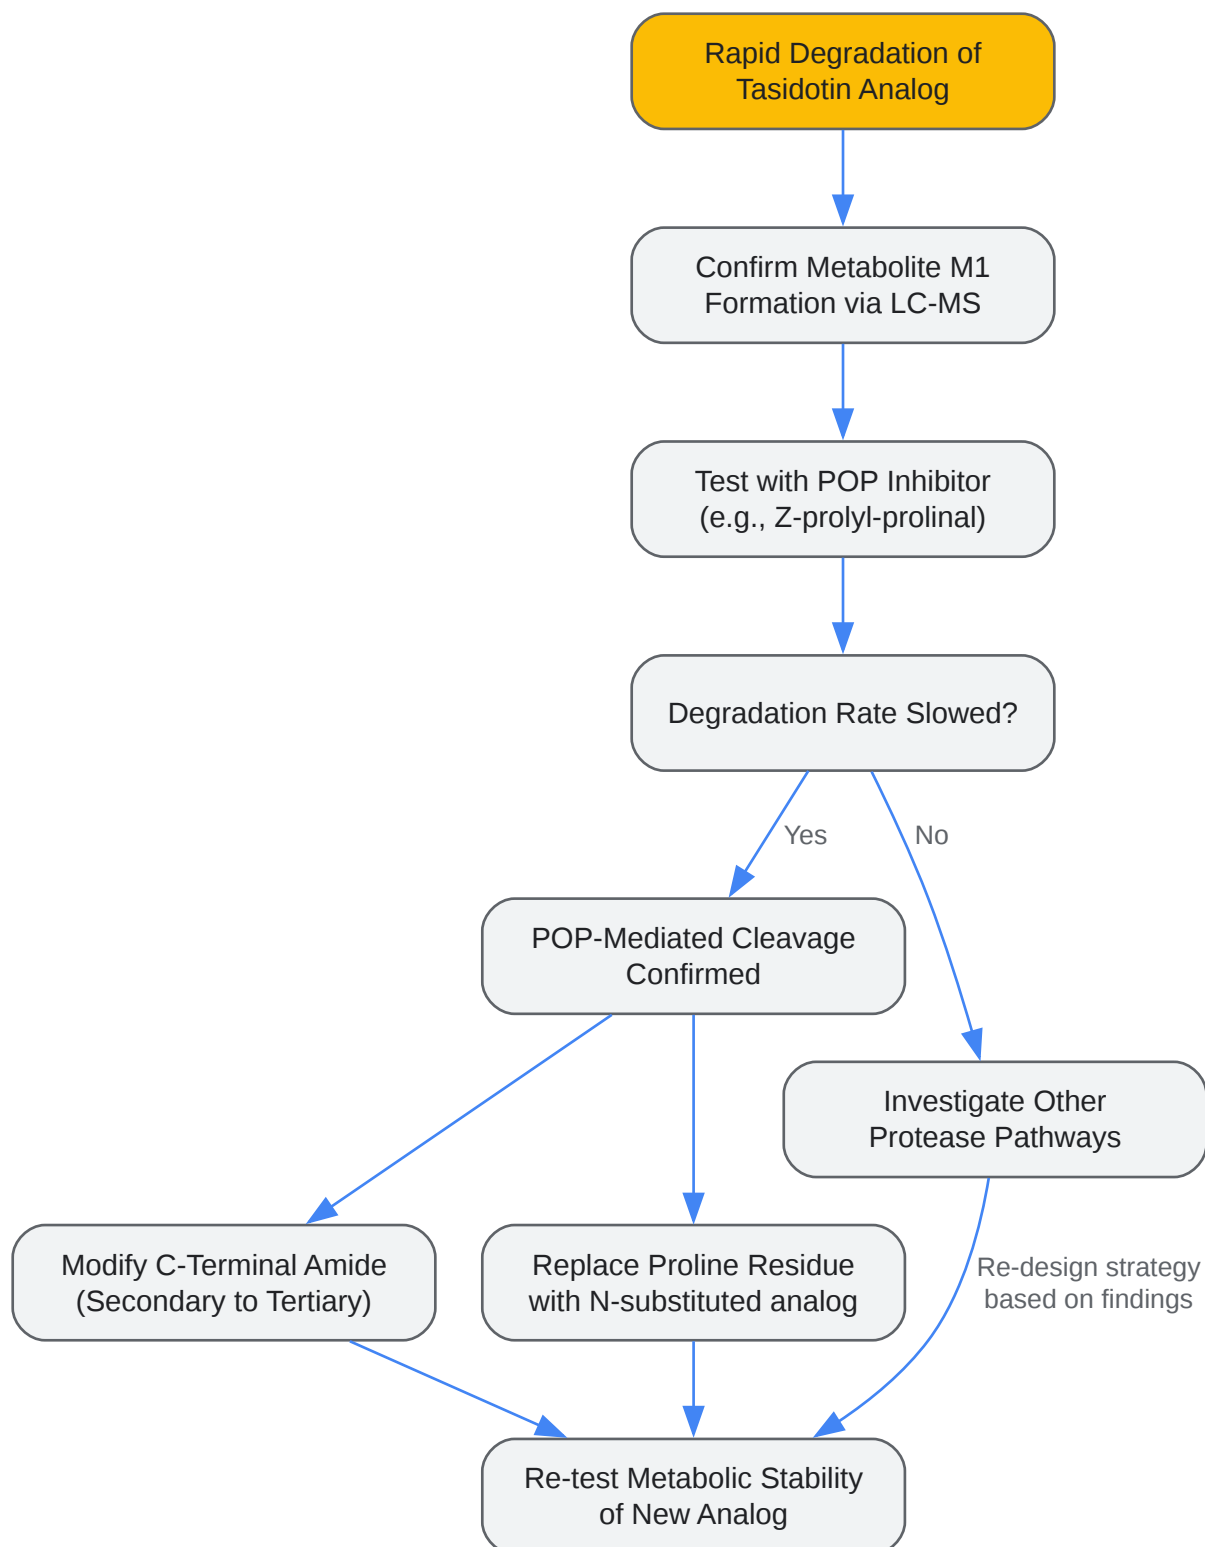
Rapid Degradation of Tasidotin Analog

Confirm Metabolite M1 Formation via LC-MS

Test with POP Inhibitor (e.g., Z-prolyl-prolinal)

Degradation Rate Slowed?

Yes

No

POP-Mediated Cleavage Confirmed

Investigate Other Protease Pathways

Modify C-Terminal Amide (Secondary to Tertiary)

Replace Proline Residue with N-substituted analog

Re-design strategy based on findings

Re-test Metabolic Stability of New Analog